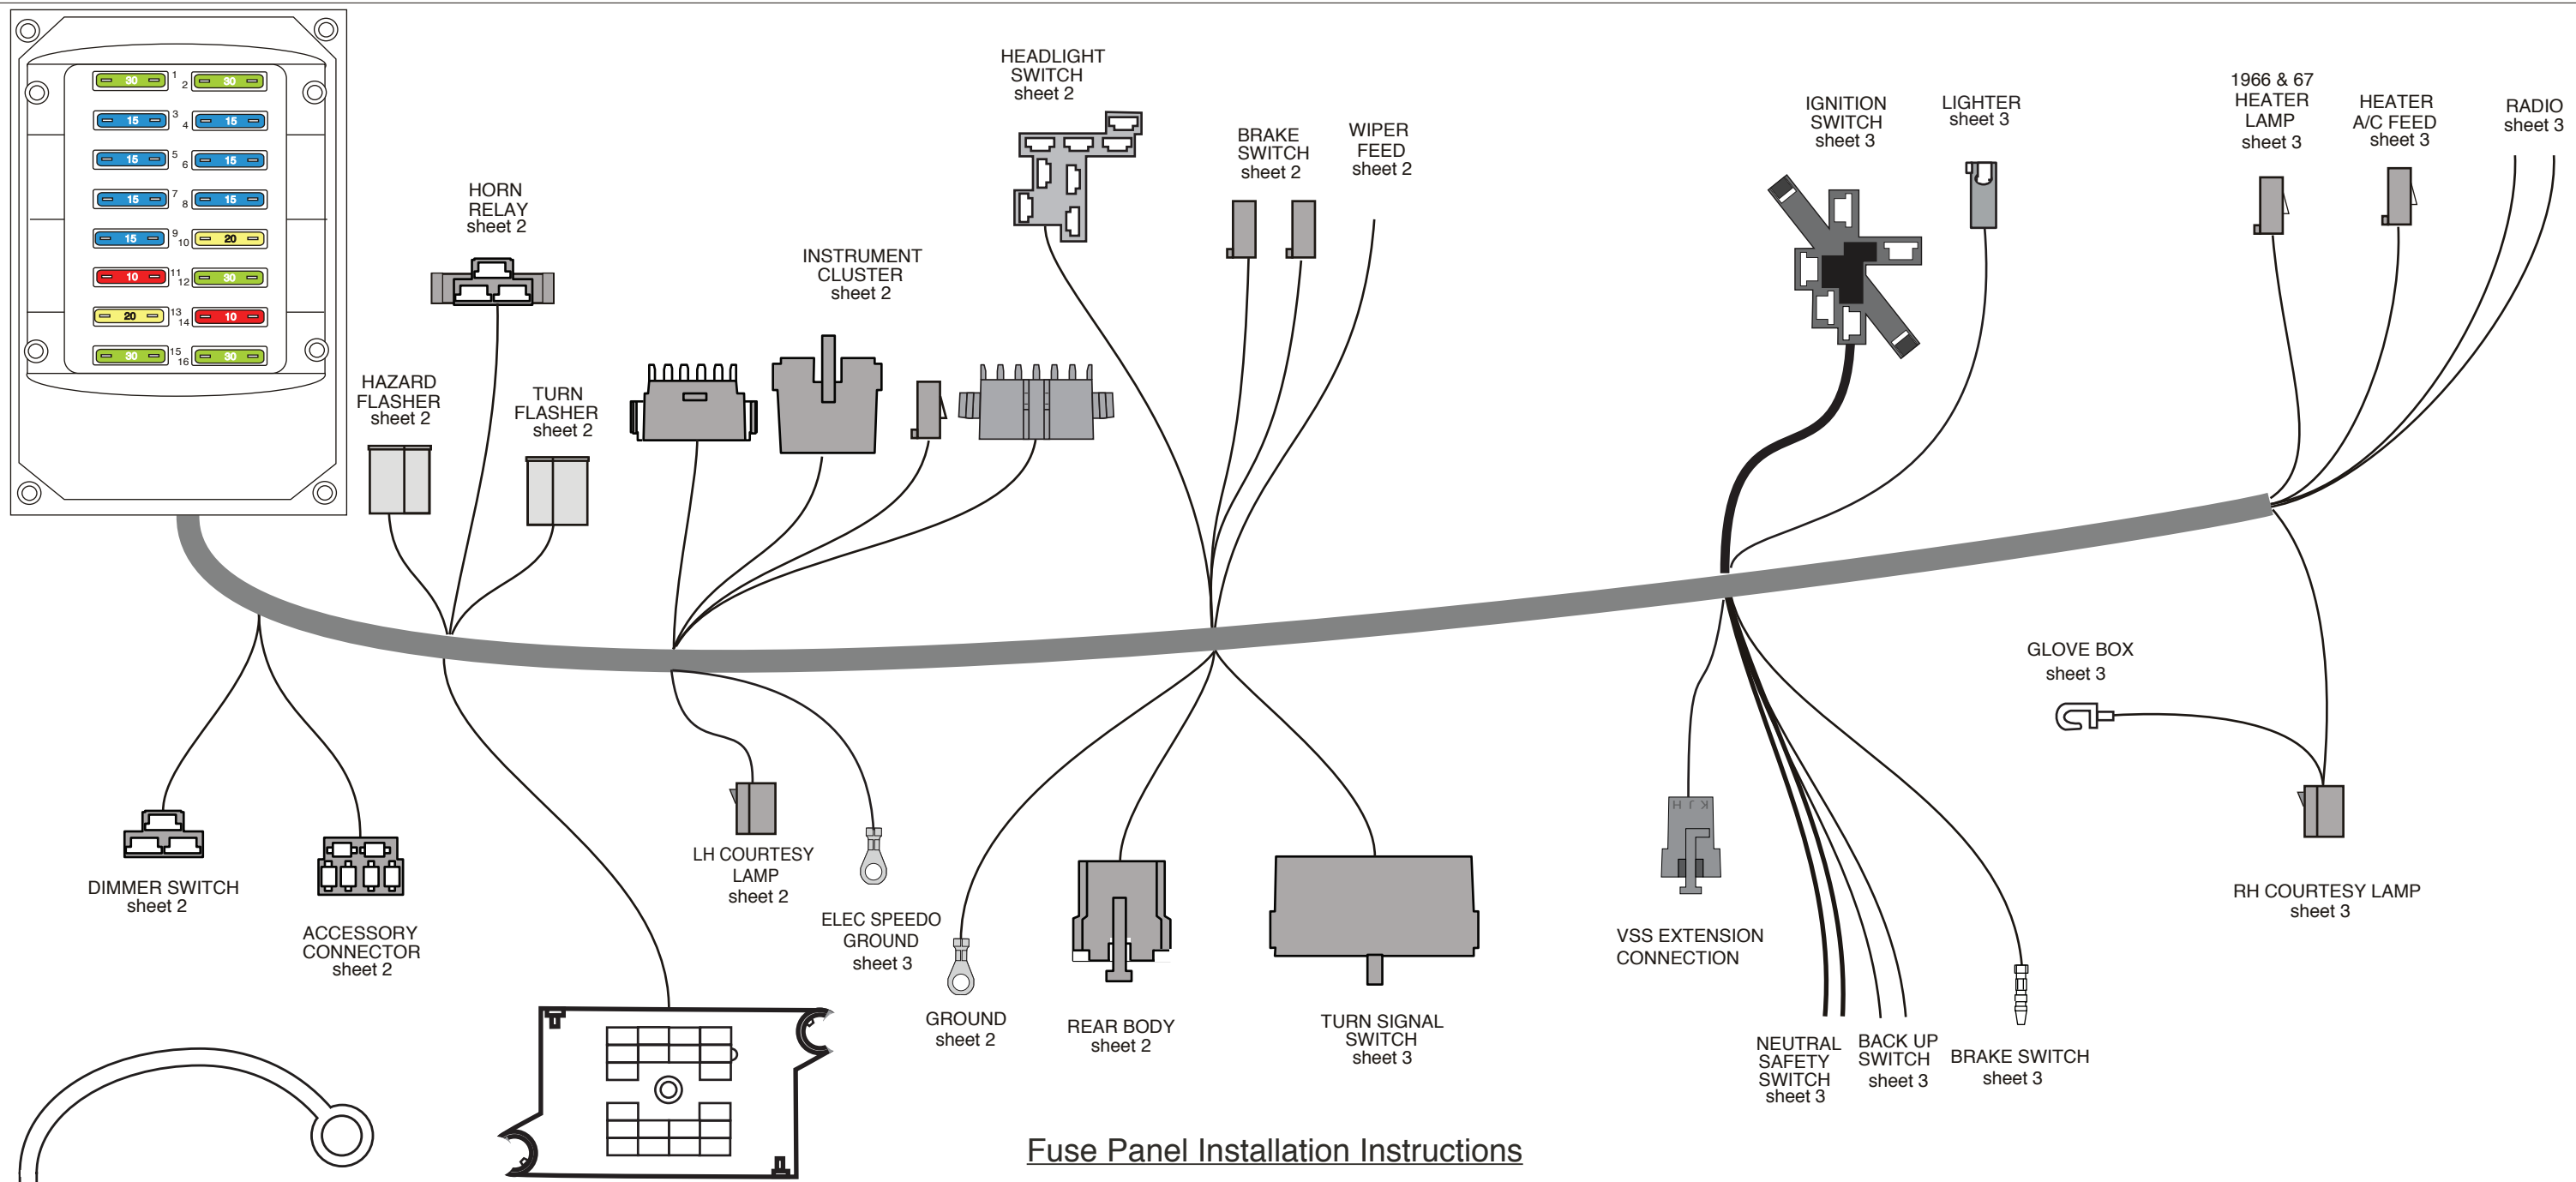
30
1
2
30
15
3
4
15
15
5
6
15
15
7
8
15
15
9
10
20
10
11
12
30
20
13
14
10
30
15
16
30

HEADLIGHT SWITCH sheet 2

IGNITION SWITCH sheet 3

LIGHTER sheet 3

1966 & 67 HEATER LAMP sheet 3

HEATER A/C FEED sheet 3

RADIO sheet 3

BRAKE SWITCH sheet 2

WIPER FEED sheet 2

HORN RELAY sheet 2

INSTRUMENT CLUSTER sheet 2

HAZARD FLASHER sheet 2

TURN FLASHER sheet 2

GLOVE BOX sheet 3

DIMMER SWITCH sheet 2

ACCESSORY CONNECTOR sheet 2

LH COURTESY LAMP sheet 2

ELEC SPEEDO GROUND sheet 3

GROUND sheet 2

REAR BODY sheet 2

TURN SIGNAL SWITCH sheet 3

VSS EXTENSION CONNECTION

H J K

RH COURTESY LAMP sheet 3

NEUTRAL SAFETY SWITCH sheet 3

BACK UP SWITCH sheet 3

BRAKE SWITCH sheet 3

Fuse Panel Installation Instructions